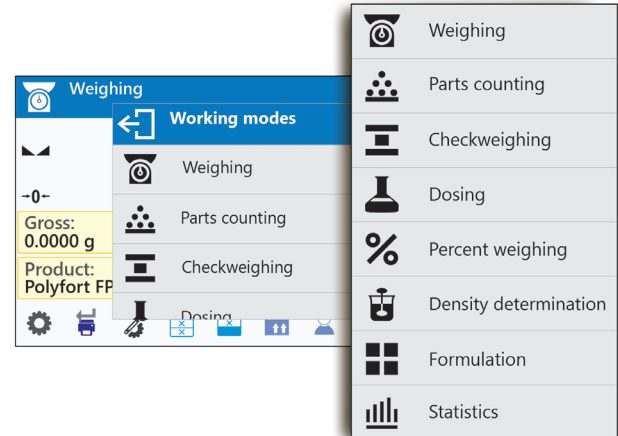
Weighing

Working modes

Weighing

Parts counting

Checkweighing

Dosing

→0←

Gross:
0.0000 g

Product:
Polyfort FP

Weighing

Parts counting

Checkweighing

Dosing

Percent weighing

Density determination

Formulation

Statistics